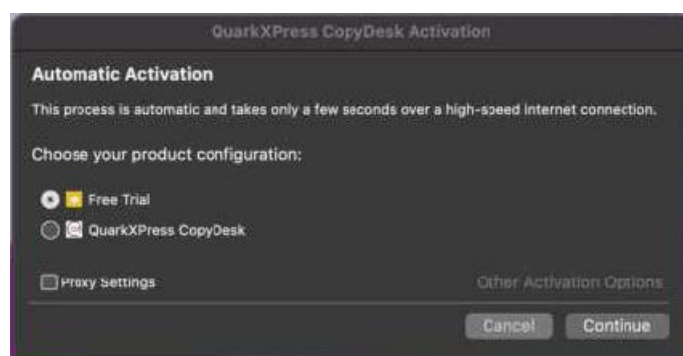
QuarkXPress CopyDesk Activation

Automatic Activation

This process is automatic and takes only a few seconds over a high-speed internet connection.

Choose your product configuration:

Free Trial

QuarkXPress CopyDesk

Proxy Settings

Other Activation Options

Cancel

Continue